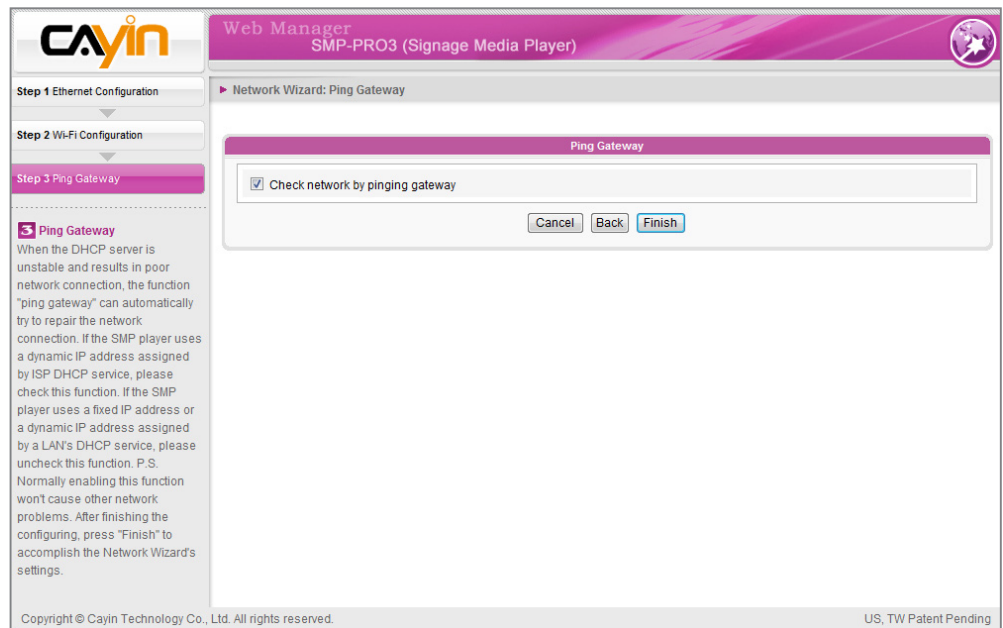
CAYIN

Web Manager
SMP-PRO3 (Signage Media Player)

Step 1 Ethernet Configuration

Step 2 Wi-Fi Configuration

Step 3 Ping Gateway

3 Ping Gateway
When the DHCP server is unstable and results in poor network connection, the function "ping gateway" can automatically try to repair the network connection. If the SMP player uses a dynamic IP address assigned by ISP DHCP service, please check this function. If the SMP player uses a fixed IP address or a dynamic IP address assigned by a LAN's DHCP service, please uncheck this function. P.S. Normally enabling this function won't cause other network problems. After finishing the configuring, press "Finish" to accomplish the Network Wizard's settings.

► Network Wizard: Ping Gateway

Ping Gateway

Check network by pinging gateway

Cancel Back Finish

Copyright © Cayin Technology Co., Ltd. All rights reserved.

US, TW Patent Pending